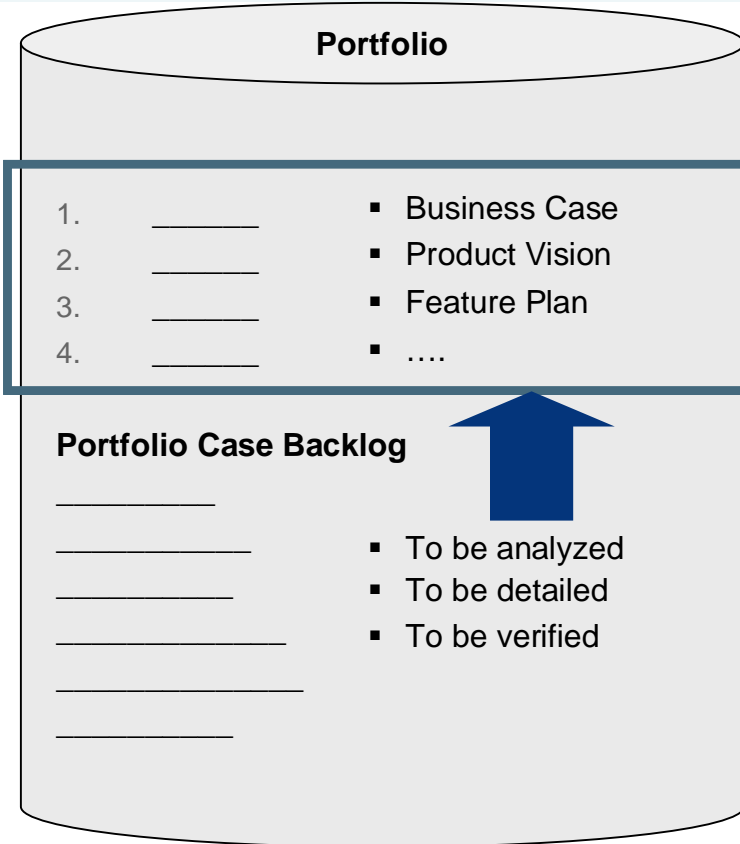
Portfolio

1. ______
2. ______
3. ______
4. ______

- Business Case
- Product Vision
- Feature Plan
- ….

Portfolio Case Backlog

_________
___________
__________
_____________
______________
__________

- To be analyzed
- To be detailed
- To be verified